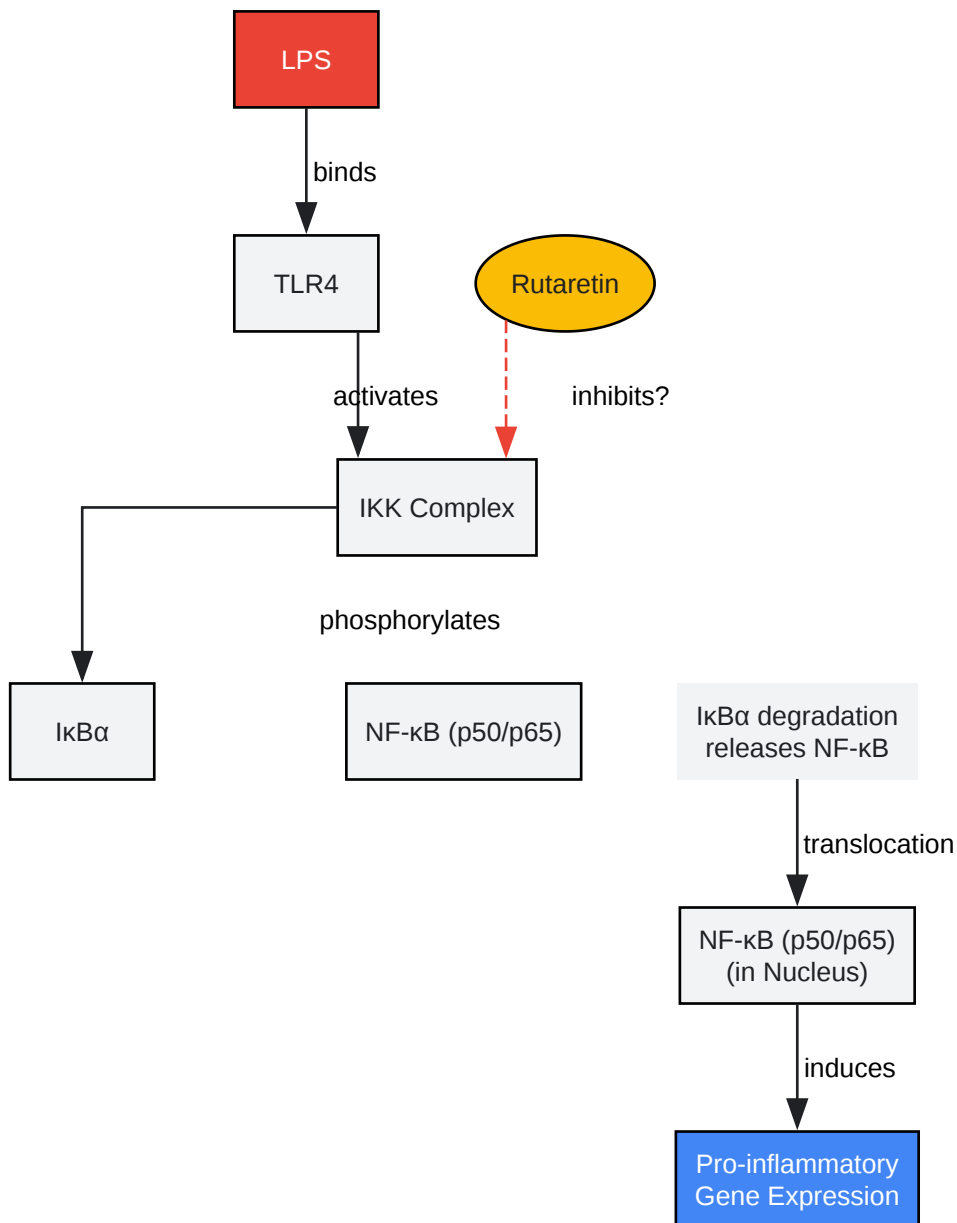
LPS

binds

TLR4

Rutaretin

activates

inhibits?

IKK Complex

phosphorylates

IκBα

NF-κB (p50/p65)

IκBα degradation releases NF-κB

translocation

NF-κB (p50/p65) (in Nucleus)

induces

Pro-inflammatory Gene Expression